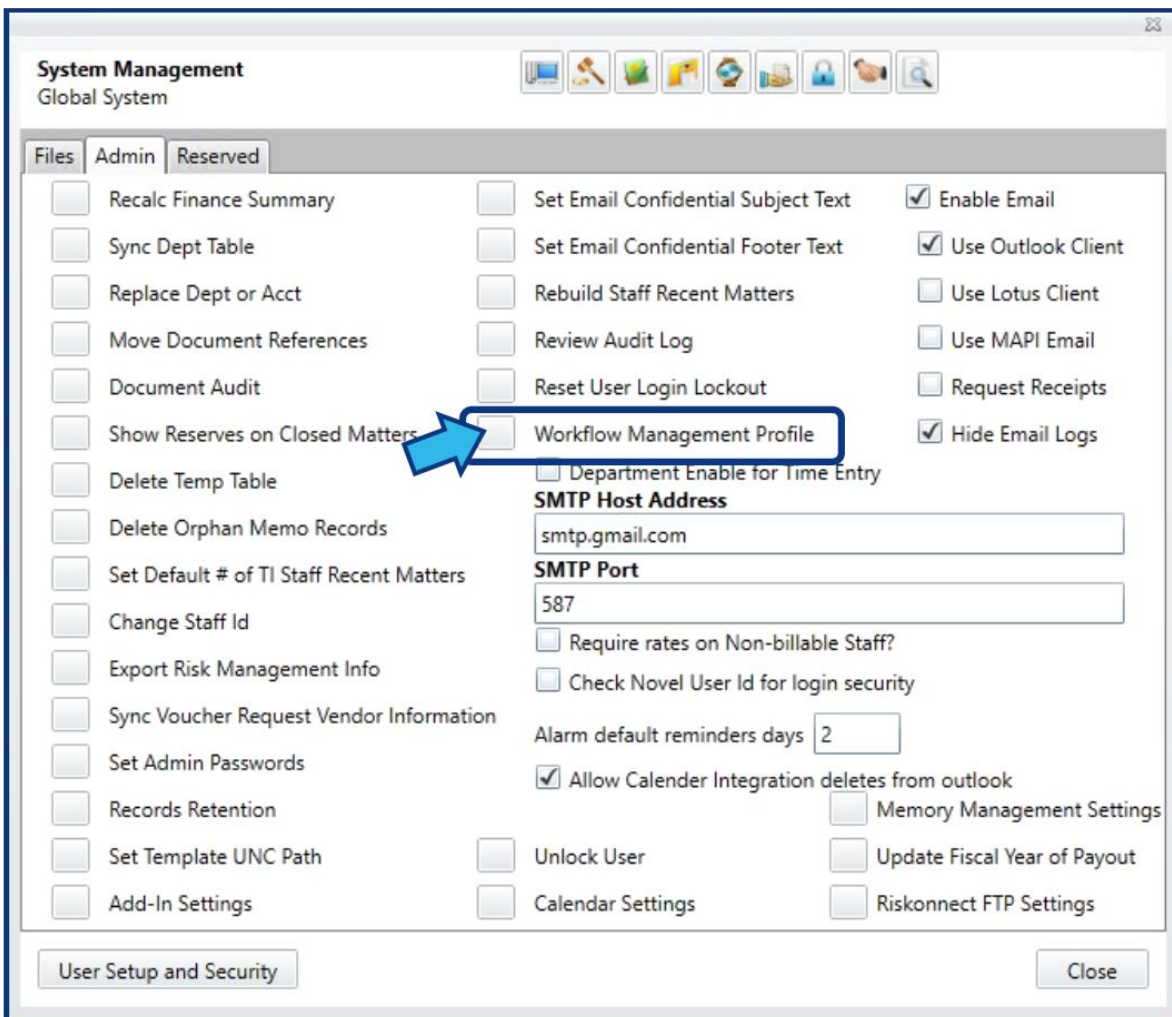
System Management
Global System

Files | Admin | Reserved

Recalc Finance Summary
Sync Dept Table
Replace Dept or Acct
Move Document References
Document Audit
Show Reserves on Closed Matters
Delete Temp Table
Delete Orphan Memo Records
Set Default # of TI Staff Recent Matters
Change Staff Id
Export Risk Management Info
Sync Voucher Request Vendor Information
Set Admin Passwords
Records Retention
Set Template UNC Path
Add-In Settings

Set Email Confidential Subject Text
Set Email Confidential Footer Text
Rebuild Staff Recent Matters
Review Audit Log
Reset User Login Lockout
Workflow Management Profile
Department Enable for Time Entry
SMTP Host Address
smtp.gmail.com
SMTP Port
587
Require rates on Non-billable Staff?
Check Novel User Id for login security
Alarm default reminders days 2
Allow Calender Integration deletes from outlook
Unlock User
Calendar Settings

Enable Email
Use Outlook Client
Use Lotus Client
Use MAPI Email
Request Receipts
Hide Email Logs
Memory Management Settings
Update Fiscal Year of Payout
Riskonnect FTP Settings

User Setup and Security
Close